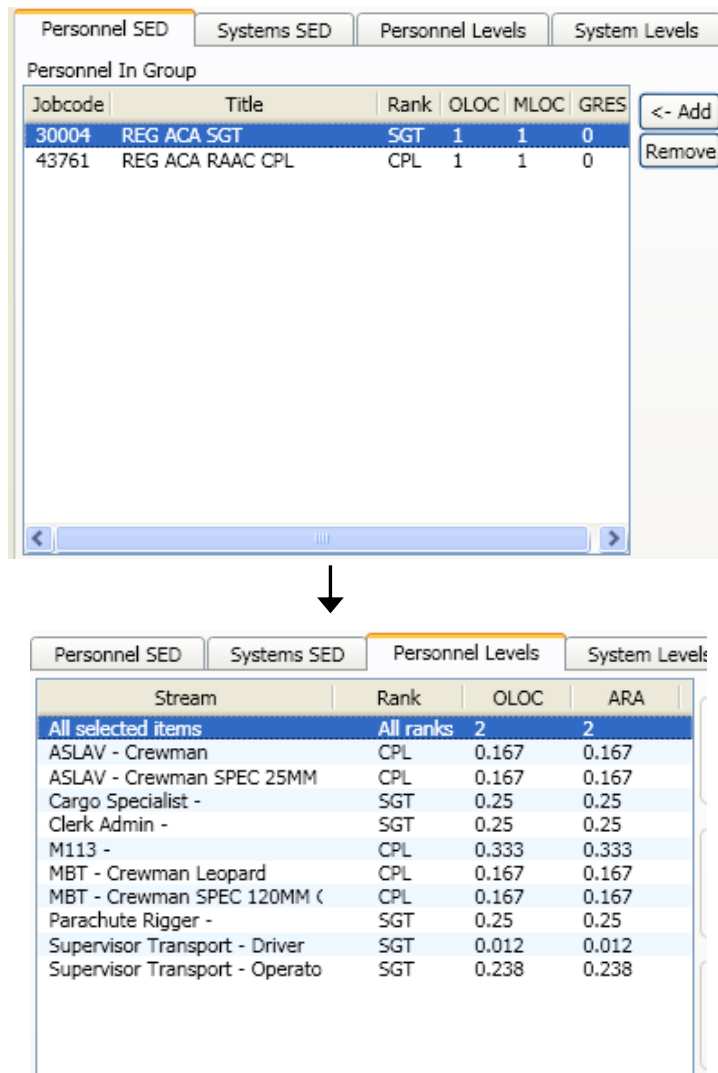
Personnel SED | Systems SED | Personnel Levels | System Levels

Personnel In Group

| Jobcode | Title | Rank | OLOC | MLOC | GRES |
|---|---|---|---|---|---|
| 30004 | REG ACA SGT | SGT | 1 | 1 | 0 |
| 43761 | REG ACA RAAC CPL | CPL | 1 | 1 | 0 |

<- Add
Remove

Personnel SED | Systems SED | Personnel Levels | System Levels

| Stream | Rank | OLOC | ARA |
|---|---|---|---|
| All selected items | All ranks | 2 | 2 |
| ASLAV - Crewman | CPL | 0.167 | 0.167 |
| ASLAV - Crewman SPEC 25MM | CPL | 0.167 | 0.167 |
| Cargo Specialist - | SGT | 0.25 | 0.25 |
| Clerk Admin - | SGT | 0.25 | 0.25 |
| M113 - | CPL | 0.333 | 0.333 |
| MBT - Crewman Leopard | CPL | 0.167 | 0.167 |
| MBT - Crewman SPEC 120MM ( | CPL | 0.167 | 0.167 |
| Parachute Rigger - | SGT | 0.25 | 0.25 |
| Supervisor Transport - Driver | SGT | 0.012 | 0.012 |
| Supervisor Transport - Operato | SGT | 0.238 | 0.238 |